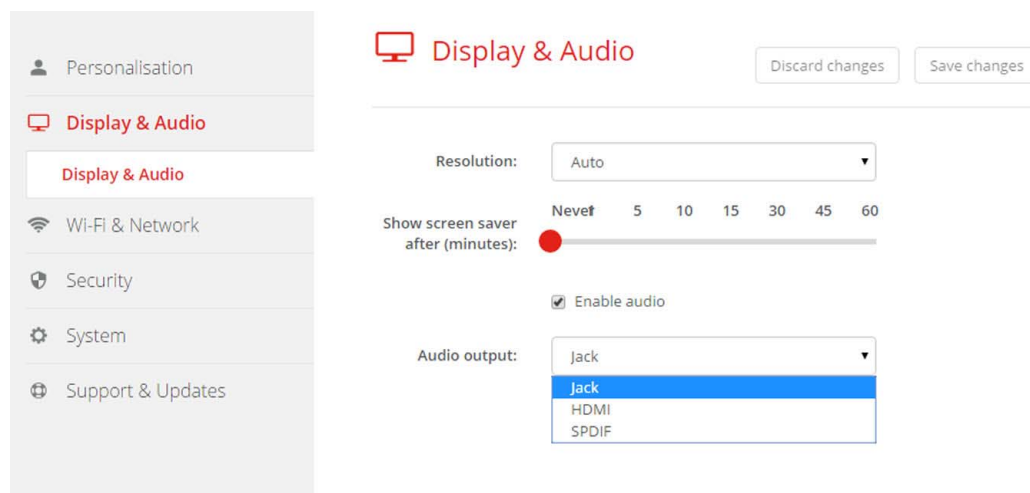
Personalisation
Display & Audio
Display & Audio
Wi-Fi & Network
Security
System
Support & Updates

Display & Audio

Discard changes
Save changes

Resolution:
Auto

Show screen saver after (minutes):
Never 5 10 15 30 45 60

Enable audio

Audio output:
Jack
Jack
HDMI
SPDIF